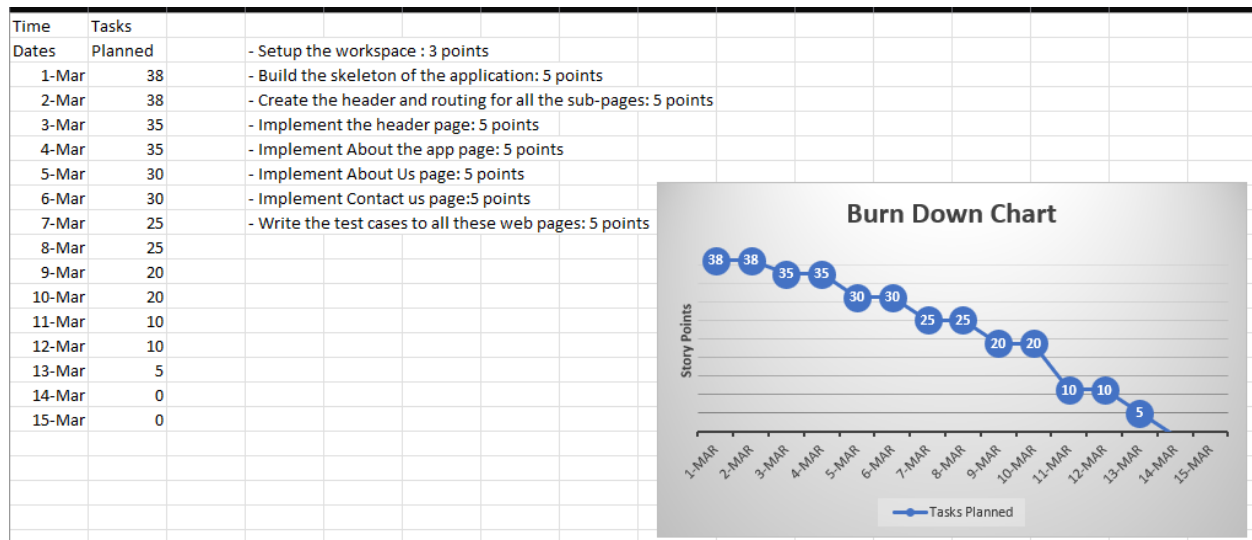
| Time | Tasks |
|---|---|
| Dates | Planned |
| 1-Mar | 38 |
| 2-Mar | 38 |
| 3-Mar | 35 |
| 4-Mar | 35 |
| 5-Mar | 30 |
| 6-Mar | 30 |
| 7-Mar | 25 |
| 8-Mar | 25 |
| 9-Mar | 20 |
| 10-Mar | 20 |
| 11-Mar | 10 |
| 12-Mar | 10 |
| 13-Mar | 5 |
| 14-Mar | 0 |
| 15-Mar | 0 |

- Setup the workspace : 3 points
- Build the skeleton of the application: 5 points
- Create the header and routing for all the sub-pages: 5 points
- Implement the header page: 5 points
- Implement About the app page: 5 points
- Implement About Us page: 5 points
- Implement Contact us page:5 points
- Write the test cases to all these web pages: 5 points

Burn Down Chart

Story Points

38 38 35 35 30 30 25 25 20 20 10 10 5

1-MAR 2-MAR 3-MAR 4-MAR 5-MAR 6-MAR 7-MAR 8-MAR 9-MAR 10-MAR 11-MAR 12-MAR 13-MAR 14-MAR 15-MAR

Tasks Planned